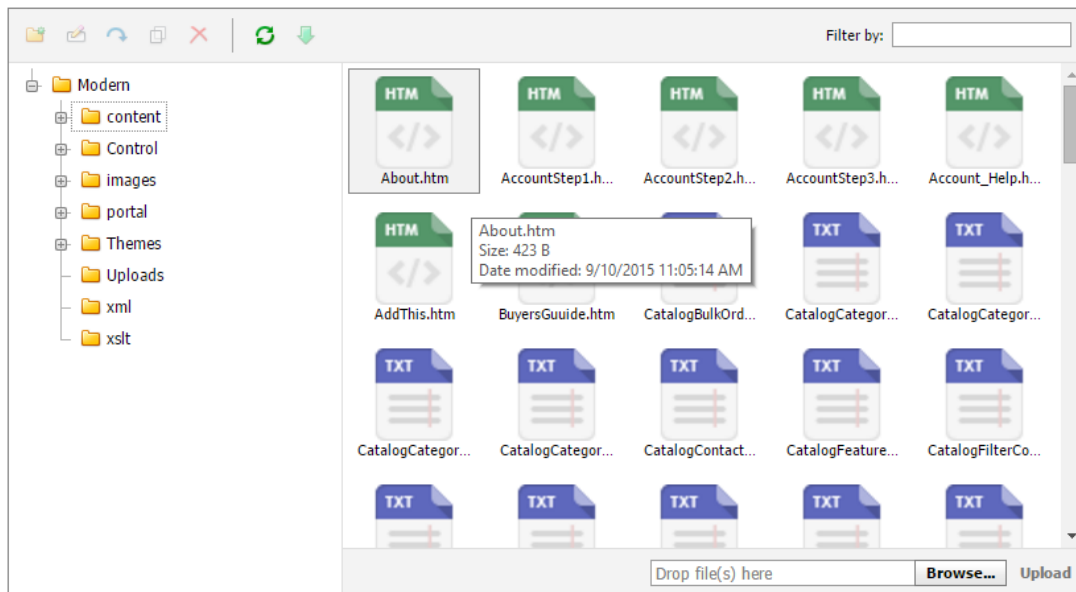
Filter by:

Modern
content
Control
images
portal
Themes
Uploads
xml
xslt

HTM
About.htm
HTM
AccountStep1.h...
HTM
AccountStep2.h...
HTM
AccountStep3.h...
HTM
Account_Help.h...
HTM
AddThis.htm
About.htm
Size: 423 B
Date modified: 9/10/2015 11:05:14 AM
BuyersGuuide.htm
CatalogBulkOrd...
TXT
CatalogCategor...
TXT
CatalogCategor...
TXT
CatalogCategor...
TXT
CatalogCategor...
TXT
CatalogContact...
TXT
CatalogFeature...
TXT
CatalogFilterCo...
TXT
TXT
TXT
TXT
TXT

Drop file(s) here
Browse...
Upload